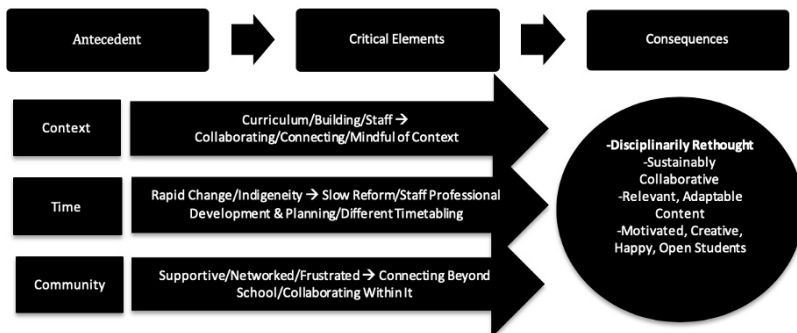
Antecedent

Critical Elements

Consequences

Context

Curriculum/Building/Staff → Collaborating/Connecting/Mindful of Context

Time

Rapid Change/Indigeneity → Slow Reform/Staff Professional Development & Planning/Different Timetabling

Community

Supportive/Networked/Frustrated → Connecting Beyond School/Collaborating Within It

-Disciplinarily Rethought
-Sustainably Collaborative
-Relevant, Adaptable Content
-Motivated, Creative, Happy, Open Students